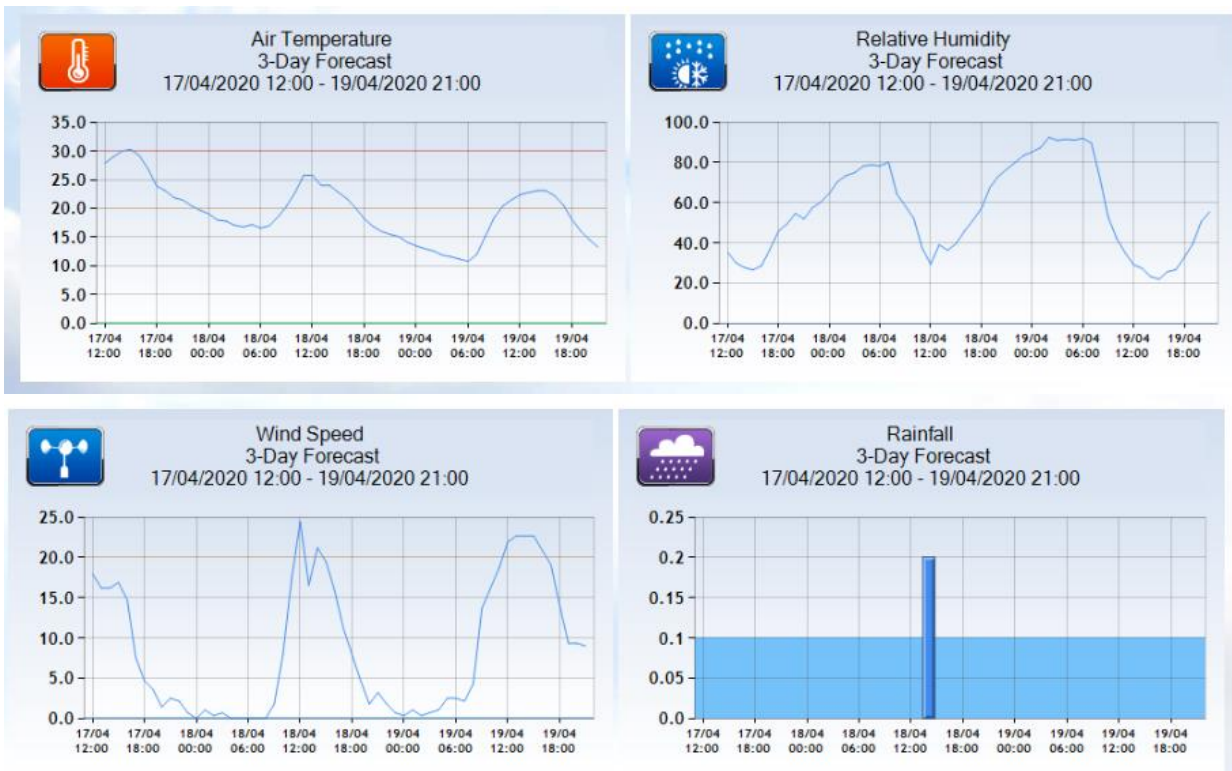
Air Temperature
3-Day Forecast
17/04/2020 12:00 - 19/04/2020 21:00

35.0
30.0
25.0
20.0
15.0
10.0
5.0
0.0

17/04 12:00
17/04 18:00
18/04 00:00
18/04 06:00
18/04 12:00
18/04 18:00
19/04 00:00
19/04 06:00
19/04 12:00
19/04 18:00

Relative Humidity
3-Day Forecast
17/04/2020 12:00 - 19/04/2020 21:00

100.0
80.0
60.0
40.0
20.0
0.0

17/04 12:00
17/04 18:00
18/04 00:00
18/04 06:00
18/04 12:00
18/04 18:00
19/04 00:00
19/04 06:00
19/04 12:00
19/04 18:00

Wind Speed
3-Day Forecast
17/04/2020 12:00 - 19/04/2020 21:00

25.0
20.0
15.0
10.0
5.0
0.0

17/04 12:00
17/04 18:00
18/04 00:00
18/04 06:00
18/04 12:00
18/04 18:00
19/04 00:00
19/04 06:00
19/04 12:00
19/04 18:00

Rainfall
3-Day Forecast
17/04/2020 12:00 - 19/04/2020 21:00

0.25
0.2
0.15
0.1
0.05
0.0

17/04 12:00
17/04 18:00
18/04 00:00
18/04 06:00
18/04 12:00
18/04 18:00
19/04 00:00
19/04 06:00
19/04 12:00
19/04 18:00